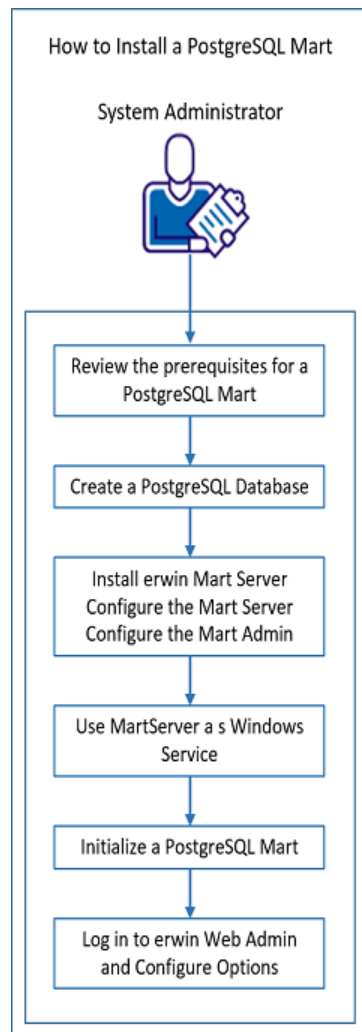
How to Install a PostgreSQL Mart

System Administrator

Review the prerequisites for a PostgreSQL Mart

Create a PostgreSQL Database

Install erwin Mart Server
Configure the Mart Server
Configure the Mart Admin

Use MartServer a s Windows Service

Initialize a PostgreSQL Mart

Log in to erwin Web Admin and Configure Options